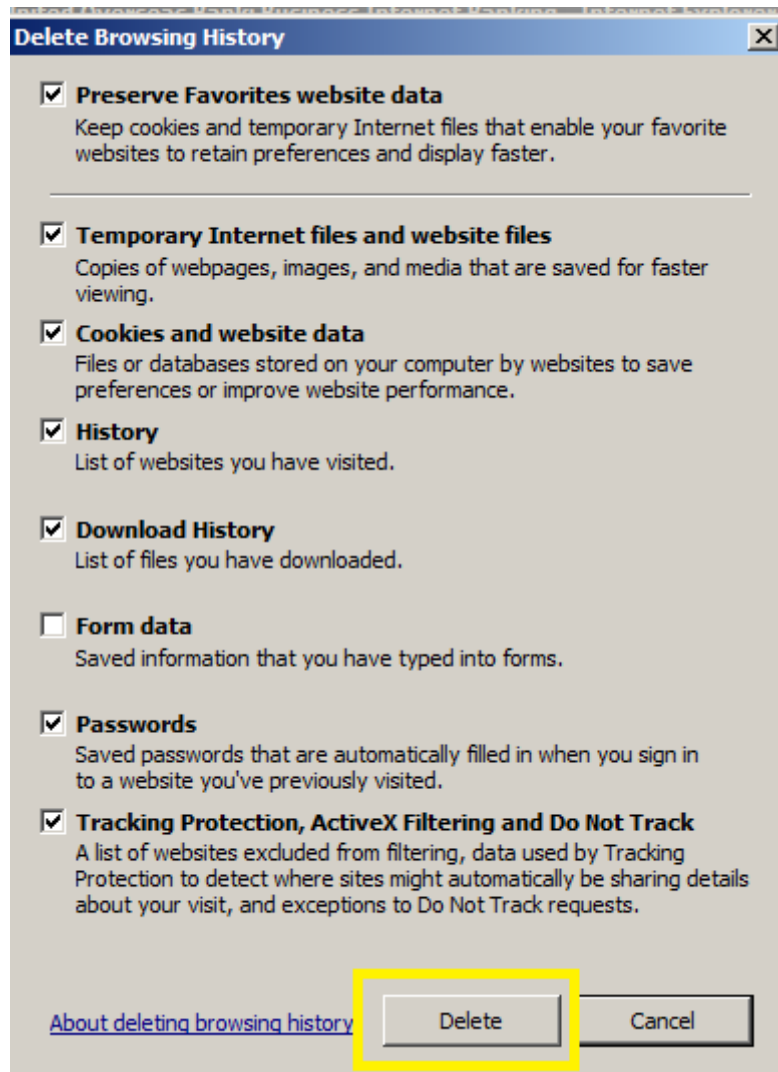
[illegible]

Delete Browsing History

X

Preserve Favorites website data
Keep cookies and temporary Internet files that enable your favorite websites to retain preferences and display faster.

Temporary Internet files and website files
Copies of webpages, images, and media that are saved for faster viewing.

Cookies and website data
Files or databases stored on your computer by websites to save preferences or improve website performance.

History
List of websites you have visited.

Download History
List of files you have downloaded.

Form data
Saved information that you have typed into forms.

Passwords
Saved passwords that are automatically filled in when you sign in to a website you've previously visited.

Tracking Protection, ActiveX Filtering and Do Not Track
A list of websites excluded from filtering, data used by Tracking Protection to detect where sites might automatically be sharing details about your visit, and exceptions to Do Not Track requests.

About deleting browsing history

Delete

Cancel